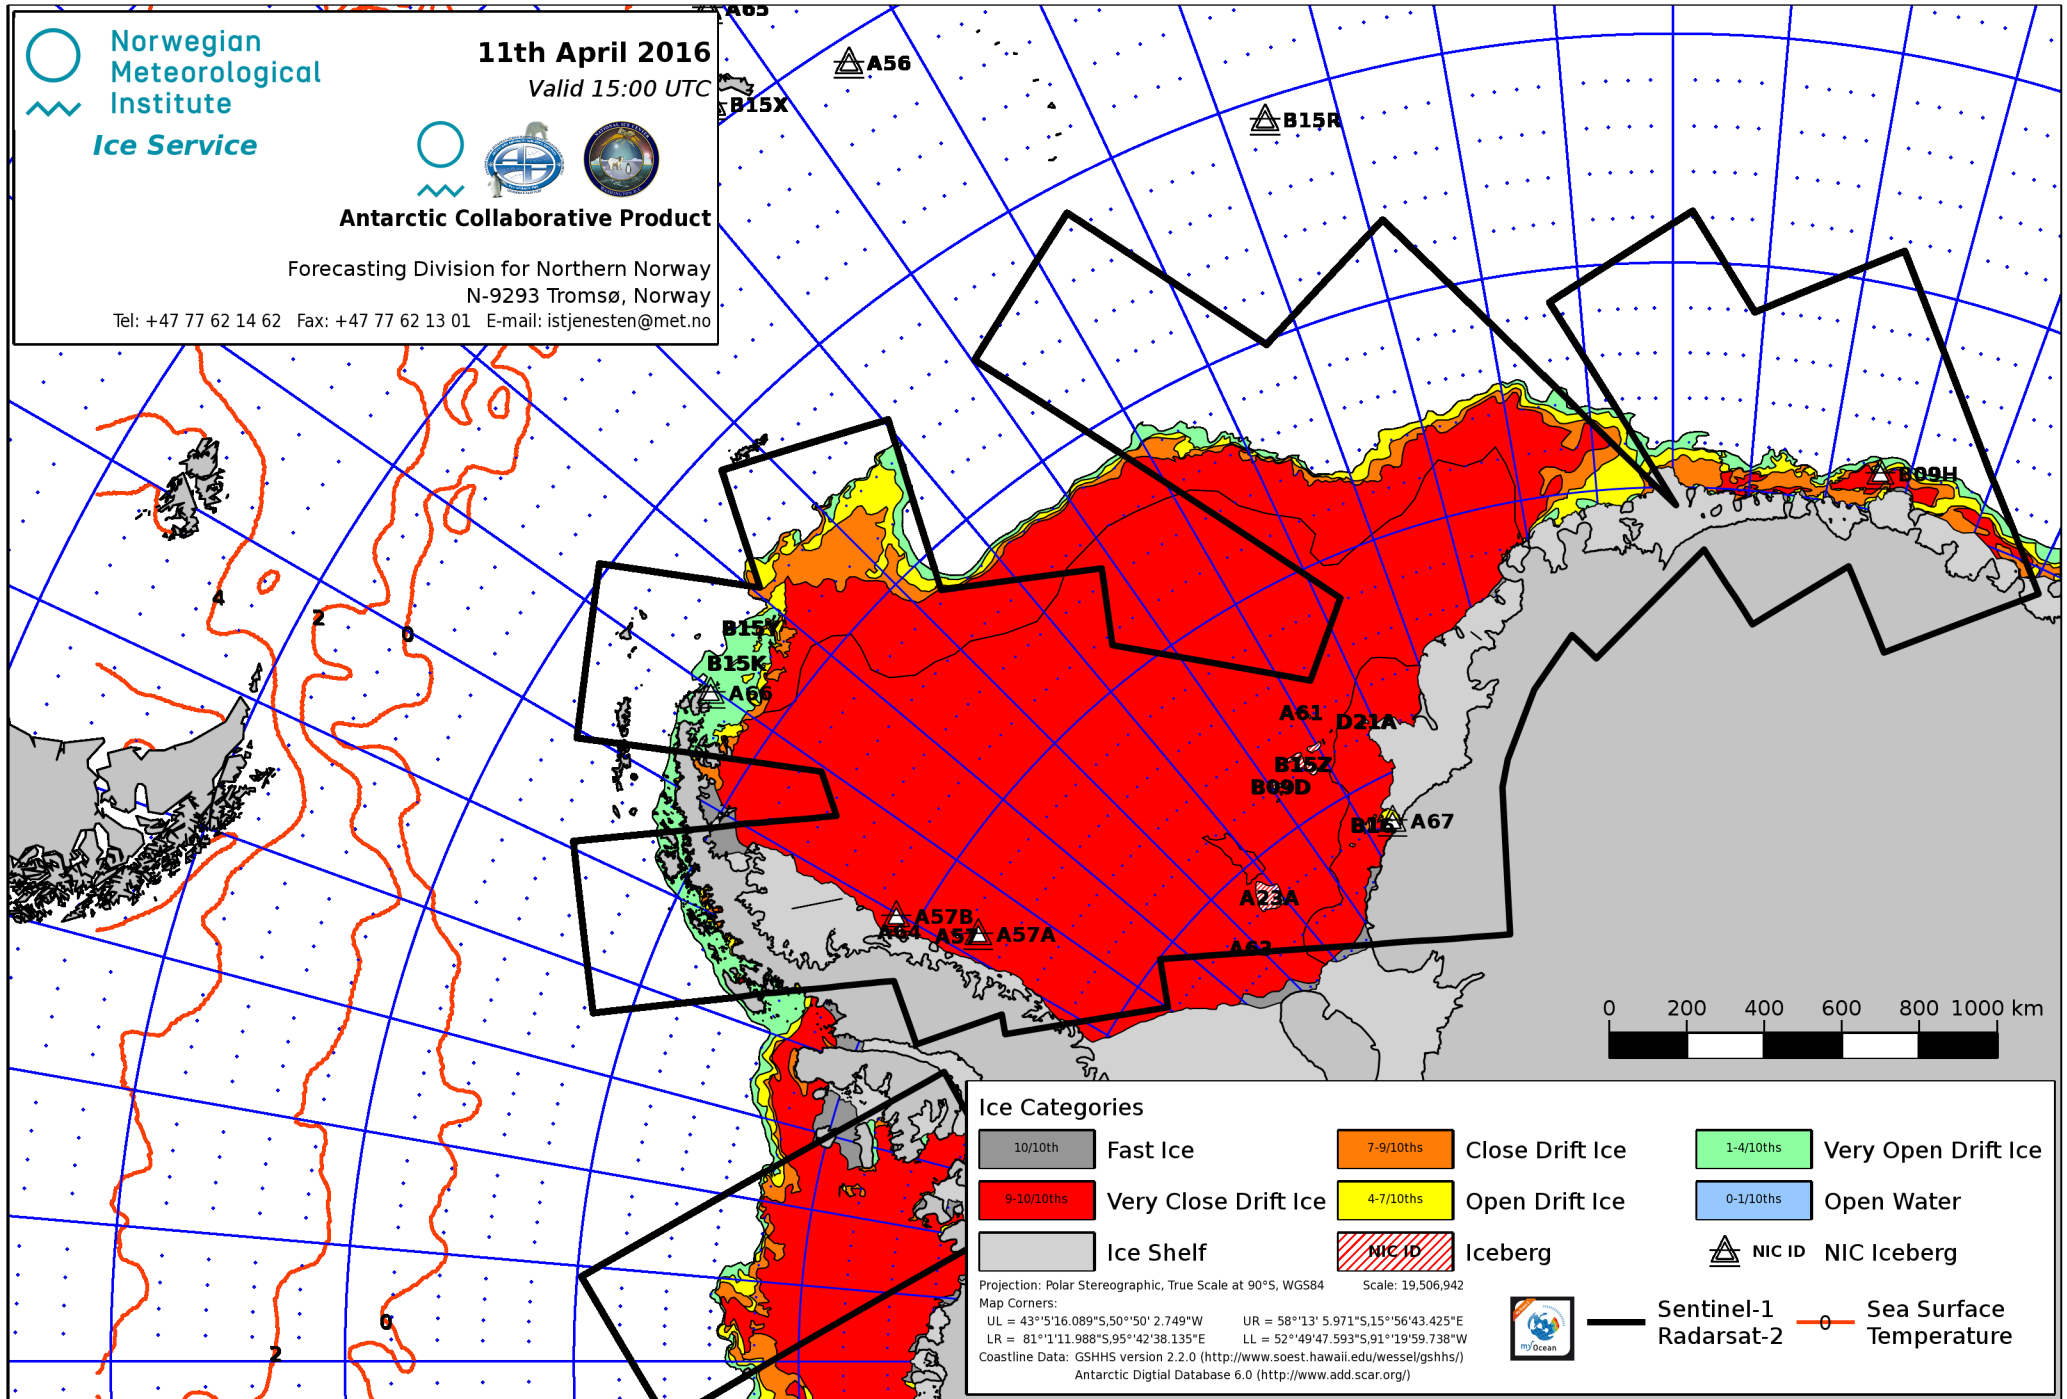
Norwegian Meteorological Institute

Ice Service

11th April 2016
Valid 15:00 UTC

Antarctic Collaborative Product

Forecasting Division for Northern Norway
N-9293 Tromsø, Norway
Tel: +47 77 62 14 62 Fax: +47 77 62 13 01 E-mail: istjenesten@met.no

A65
A56
B15X
B15R
B09H
B15Y
B15K
A66
A61
D21A
B15Z
B09D
B16
A67
A23A
A57B
A64
A57
A57A
A62
4
2
0
0
2

0 200 400 600 800 1000 km

Ice Categories

| | | | | | |
|---|---|---|---|---|---|
| 10/10th | Fast Ice | 7-9/10ths | Close Drift Ice | 1-4/10ths | Very Open Drift Ice |
| 9-10/10ths | Very Close Drift Ice | 4-7/10ths | Open Drift Ice | 0-1/10ths | Open Water |
| | Ice Shelf | NIC ID | Iceberg | NIC ID | NIC Iceberg |

Projection: Polar Stereographic, True Scale at 90°S, WGS84 Scale: 19,506,942
Map Corners:
UL = 43°5'16.089"S,50°50' 2.749"W UR = 58°13' 5.971"S,15°56'43.425"E
LR = 81°1'11.988"S,95°42'38.135"E LL = 52°49'47.593"S,91°19'59.738"W
Coastline Data: GSHHS version 2.2.0 (http://www.soest.hawaii.edu/wessel/gshhs/)
Antarctic Digtial Database 6.0 (http://www.add.scar.org/)

myOcean

Sentinel-1
Radarsat-2

0
Sea Surface
Temperature